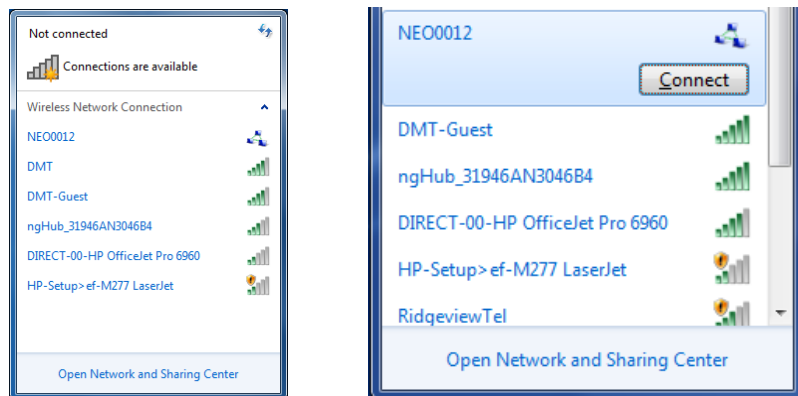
Not connected

Connections are available

Wireless Network Connection

NEO0012

DMT

DMT-Guest

ngHub_31946AN3046B4

DIRECT-00-HP OfficeJet Pro 6960

HP-Setup>ef-M277 LaserJet

Open Network and Sharing Center

NEO0012

Connect

DMT-Guest

ngHub_31946AN3046B4

DIRECT-00-HP OfficeJet Pro 6960

HP-Setup>ef-M277 LaserJet

RidgeviewTel

Open Network and Sharing Center